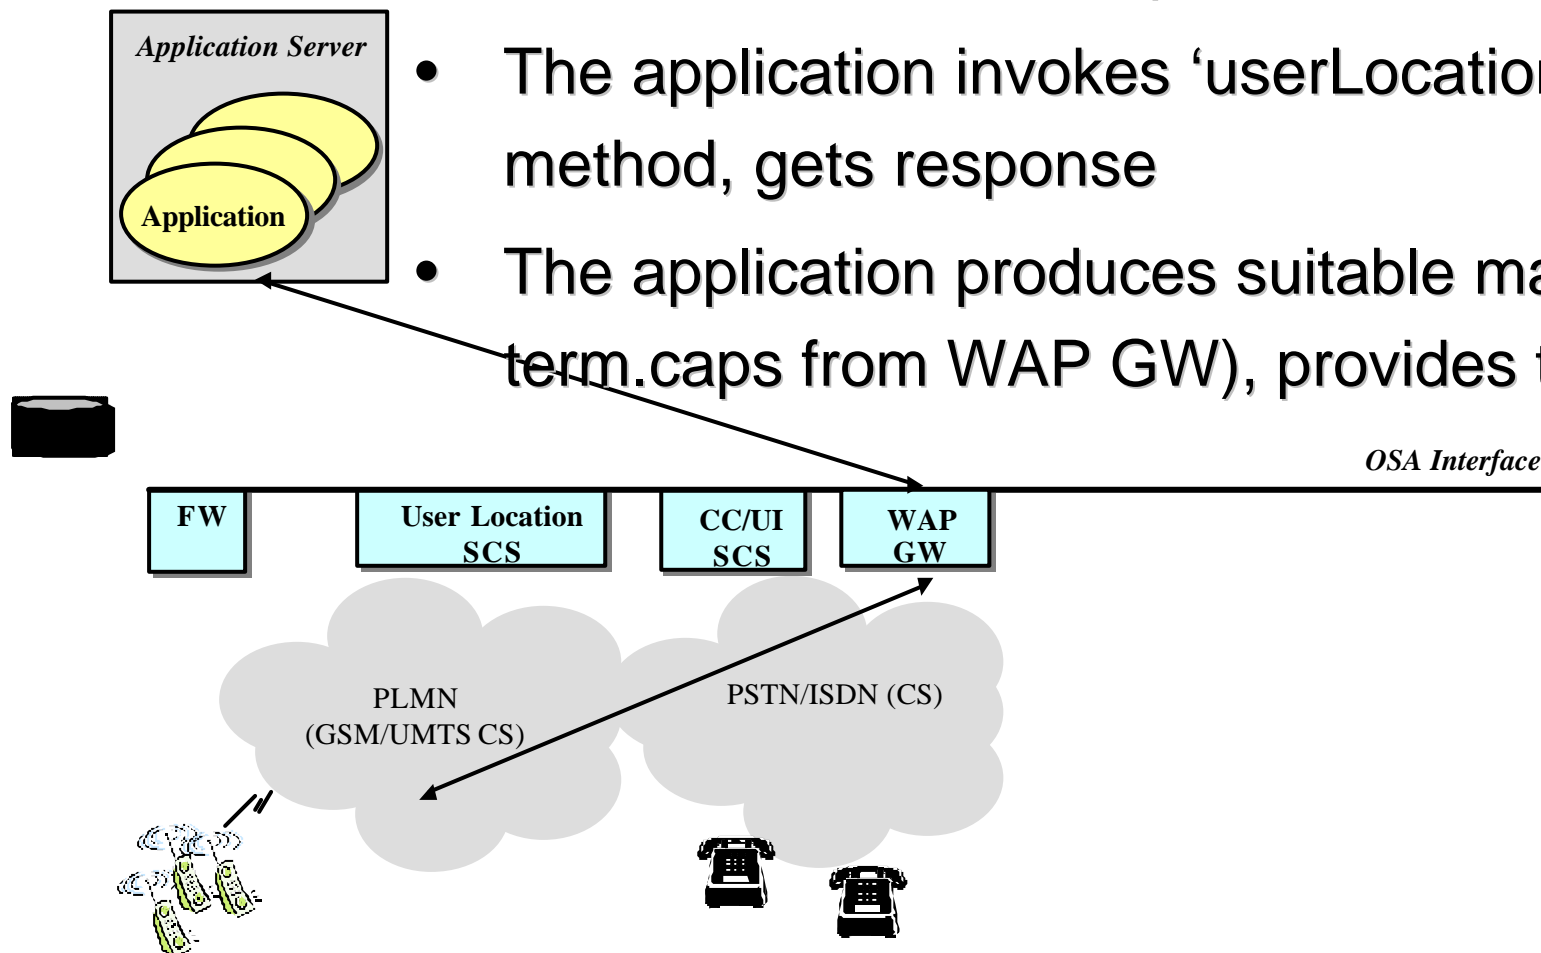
Application Server

Application

• The application invokes ‘userLocatio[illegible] method, gets response

• The application produces suitable ma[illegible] term.caps from WAP GW), provides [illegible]

OSA Interface

FW

User Location SCS

CC/UI SCS

WAP GW

PLMN (GSM/UMTS CS)

PSTN/ISDN (CS)